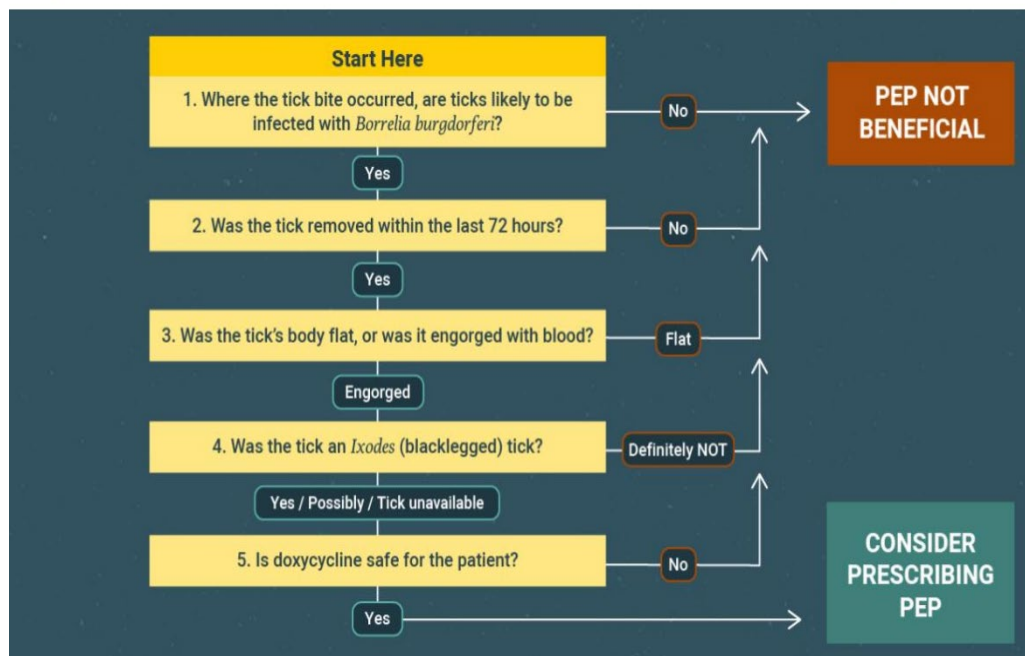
Start Here

1. Where the tick bite occurred, are ticks likely to be infected with *Borrelia burgdorferi*?

No

PEP NOT BENEFICIAL

Yes

2. Was the tick removed within the last 72 hours?

No

Yes

3. Was the tick's body flat, or was it engorged with blood?

Flat

Engorged

4. Was the tick an *Ixodes* (blacklegged) tick?

Definitely NOT

Yes / Possibly / Tick unavailable

5. Is doxycycline safe for the patient?

No

Yes

CONSIDER PRESCRIBING PEP